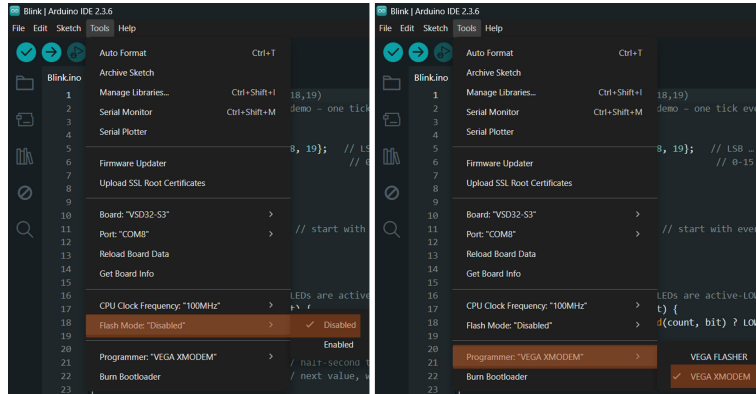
Blink | Arduino IDE 2.3.6

File Edit Sketch Tools Help

Blink.ino

Auto Format Ctrl+T
Archive Sketch
Manage Libraries... Ctrl+Shift+I
Serial Monitor Ctrl+Shift+M
Serial Plotter

Firmware Updater
Upload SSL Root Certificates

Board: "VSD32-S3"
Port: "COM8"
Reload Board Data
Get Board Info

CPU Clock Frequency: "100MHz"
Flash Mode: "Disabled"

Programmer: "VEGA XMODEM"
Burn Bootloader

Disabled
Enabled

1 2 3 4 5 6 7 8 9 10 11 12 13 14 15 16 17 18 19 20 21 22 23

18,19)
demo – one tick
8, 19}; // LS
// 0
// start with
LEDs are active
/ half-second t
/ next value, w

Blink | Arduino IDE 2.3.6

File Edit Sketch Tools Help

Blink.ino

Auto Format Ctrl+T
Archive Sketch
Manage Libraries... Ctrl+Shift+I
Serial Monitor Ctrl+Shift+M
Serial Plotter

Firmware Updater
Upload SSL Root Certificates

Board: "VSD32-S3"
Port: "COM8"
Reload Board Data
Get Board Info

CPU Clock Frequency: "100MHz"
Flash Mode: "Disabled"

Programmer: "VEGA XMODEM"
Burn Bootloader

VEGA FLASHER
VEGA XMODEM

1 2 3 4 5 6 7 8 9 10 11 12 13 14 15 16 17 18 19 20 21 22 23

18,19)
demo – one tick eve
8, 19}; // LSB …
// 0-15
// start with eve
LEDs are active-LOW
t) {
d(count, bit) ? LOW